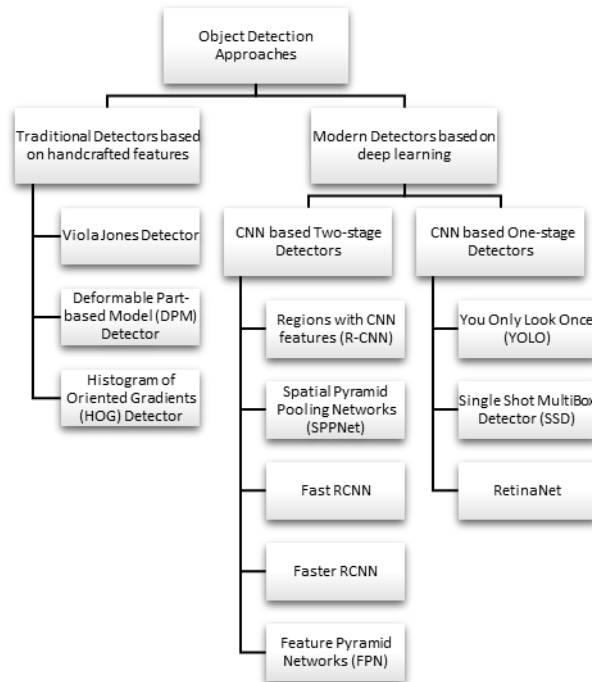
Object Detection Approaches

Traditional Detectors based on handcrafted features

Viola Jones Detector

Deformable Part-based Model (DPM) Detector

Histogram of Oriented Gradients (HOG) Detector

Modern Detectors based on deep learning

CNN based Two-stage Detectors

Regions with CNN features (R-CNN)

Spatial Pyramid Pooling Networks (SPPNet)

Fast RCNN

Faster RCNN

Feature Pyramid Networks (FPN)

CNN based One-stage Detectors

You Only Look Once (YOLO)

Single Shot MultiBox Detector (SSD)

RetinaNet